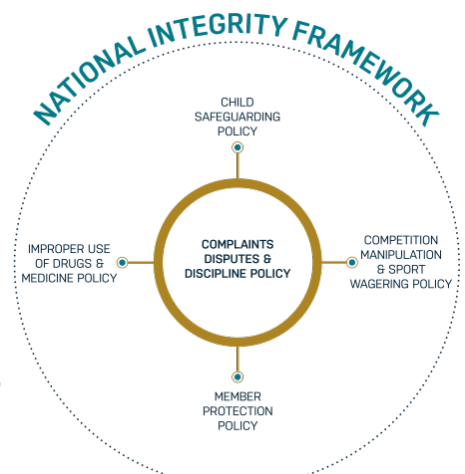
NATIONAL INTEGRITY FRAMEWORK

CHILD SAFEGUARDING POLICY

IMPROPER USE OF DRUGS & MEDICINE POLICY

COMPLAINTS DISPUTES & DISCIPLINE POLICY

COMPETITION MANIPULATION & SPORT WAGERING POLICY

MEMBER PROTECTION POLICY